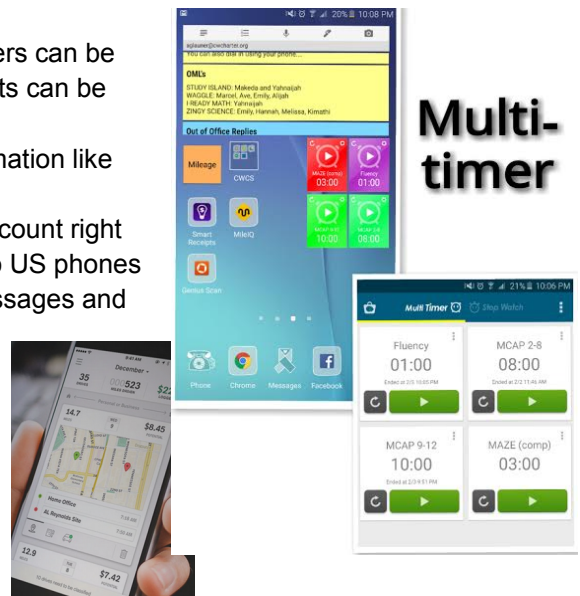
ers can be
ts can be

nation like

count right
US phones
ssages and

20% 10:08 PM

aglearen@cwcharter.org
You can also dial in using your phone...

OML's
STUDY ISLAND: Makeda and Yahnaijah
WAGGLE: Marcel, Ave, Emily, Alijah
I READY MATH: Yahnaijah
ZINGY SCIENCE: Emily, Hannah, Melissa, Kimathi

Out of Office Replies

Mileage

CWCS

MAZE (comp) 03:00

Fluency 01:00

MCAP 9-12 10:00

MCAP 2-8 08:00

Smart Receipts

MileIQ

Genius Scan

Phone

Chrome

Messages

Facebook

Multi-timer

21% 10:06 PM

Multi Timer

Stop Watch

Fluency
01:00
Ended at 2/3 10:05 PM

MCAP 2-8
08:00
Ended at 2/2 11:46 AM

MCAP 9-12
10:00
Ended at 2/3 9:51 PM

MAZE (comp)
03:00

December
35
523
$22
14.7
$8.45
Home Office
AL Reynolds Site
12.9
$7.42